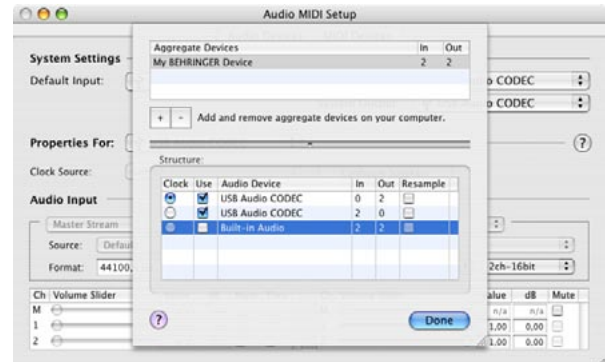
Audio MIDI Setup

System Settings
Default Input:
Properties For:
Clock Source:
Audio Input
Master Stream
Source: Defaul
Format: 44100,

o CODEC
o CODEC
?
2ch-16bit

| Aggregate Devices | In | Out |
|---|---|---|
| My BEHRINGER Device | 2 | 2 |

+ - Add and remove aggregate devices on your computer.

Structure:

| Clock | Use | Audio Device | In | Out | Resample |
|---|---|---|---|---|---|
| ◉ | ☑ | USB Audio CODEC | 0 | 2 | ☐ |
| ○ | ☑ | USB Audio CODEC | 2 | 0 | ☐ |
| ○ | ☐ | Built-in Audio | 2 | 2 | ☐ |

?
Done

| Ch | Volume Slider | Value | dB | Mute |
|---|---|---|---|---|
| M | | n/a | n/a | ☐ |
| 1 | | 1.00 | 0.00 | ☐ |
| 2 | | 1.00 | 0.00 | ☐ |